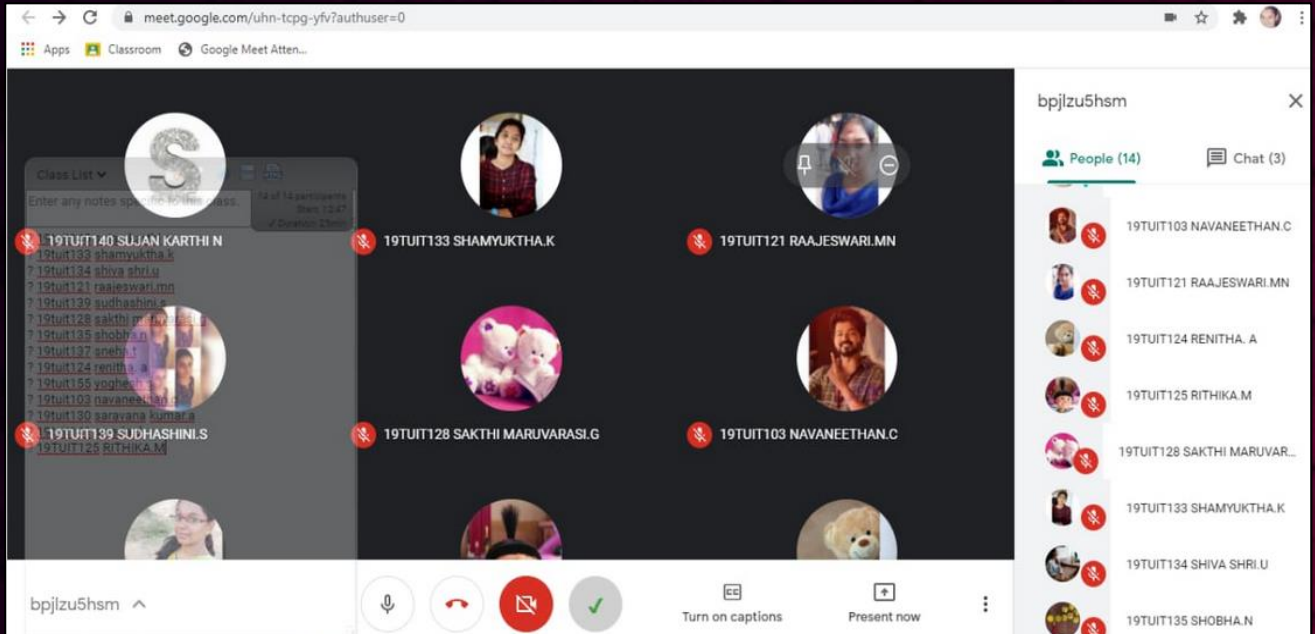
meet.google.com/uhn-tcpg-yfv?authuser=0

Apps Classroom Google Meet Atten...

Class List

Enter any notes specific to this class.

12 of 14 participants
Duration 25min

19TUIT140 SUJAN KARTHI N
19TUIT133 SHAMYUKTHA.K
19TUIT121 RAAJESWARI.MN

? 19tuit133 shamyuktha.k
? 19tuit134 shiva shri.u
? 19tuit121 raajeswari.mn
? 19tuit139 sudhashini.s
? 19tuit128 sakthi m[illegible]
? 19tuit135 shobha.n
? 19tuit137 sneha.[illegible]
? 19tuit124 renitha. a
? 19tuit155 yoghesh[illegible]
? 19tuit103 navaneethan.c
? 19tuit130 saravana kumar.a
19TUIT125 RITHIKA.M

19TUIT139 SUDHASHINI.S
19TUIT128 SAKTHI MARUVARASI.G
19TUIT103 NAVANEETHAN.C

bpjlzu5hsm

Turn on captions
Present now

bpjlzu5hsm

People (14)
Chat (3)

19TUIT103 NAVANEETHAN.C
19TUIT121 RAAJESWARI.MN
19TUIT124 RENITHA. A
19TUIT125 RITHIKA.M
19TUIT128 SAKTHI MARUVAR...
19TUIT133 SHAMYUKTHA.K
19TUIT134 SHIVA SHRI.U
19TUIT135 SHOBHA.N